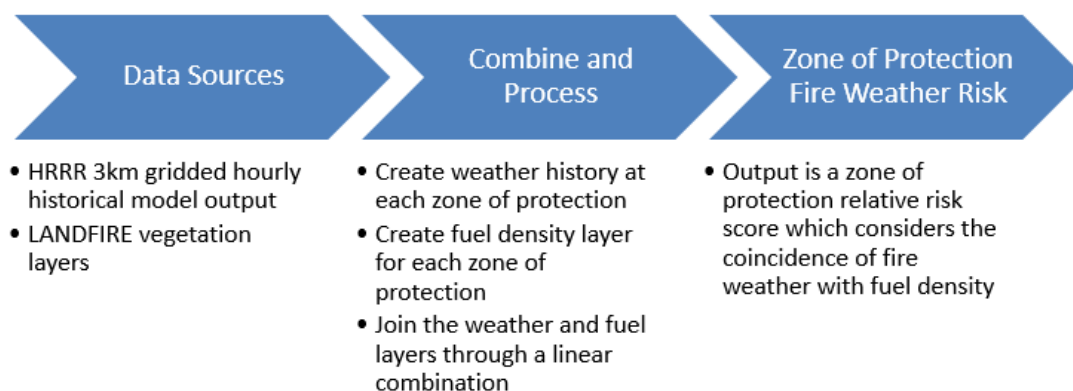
Data Sources

Combine and Process

Zone of Protection Fire Weather Risk

• HRRR 3km gridded hourly historical model output
• LANDFIRE vegetation layers

• Create weather history at each zone of protection
• Create fuel density layer for each zone of protection
• Join the weather and fuel layers through a linear combination

• Output is a zone of protection relative risk score which considers the coincidence of fire weather with fuel density